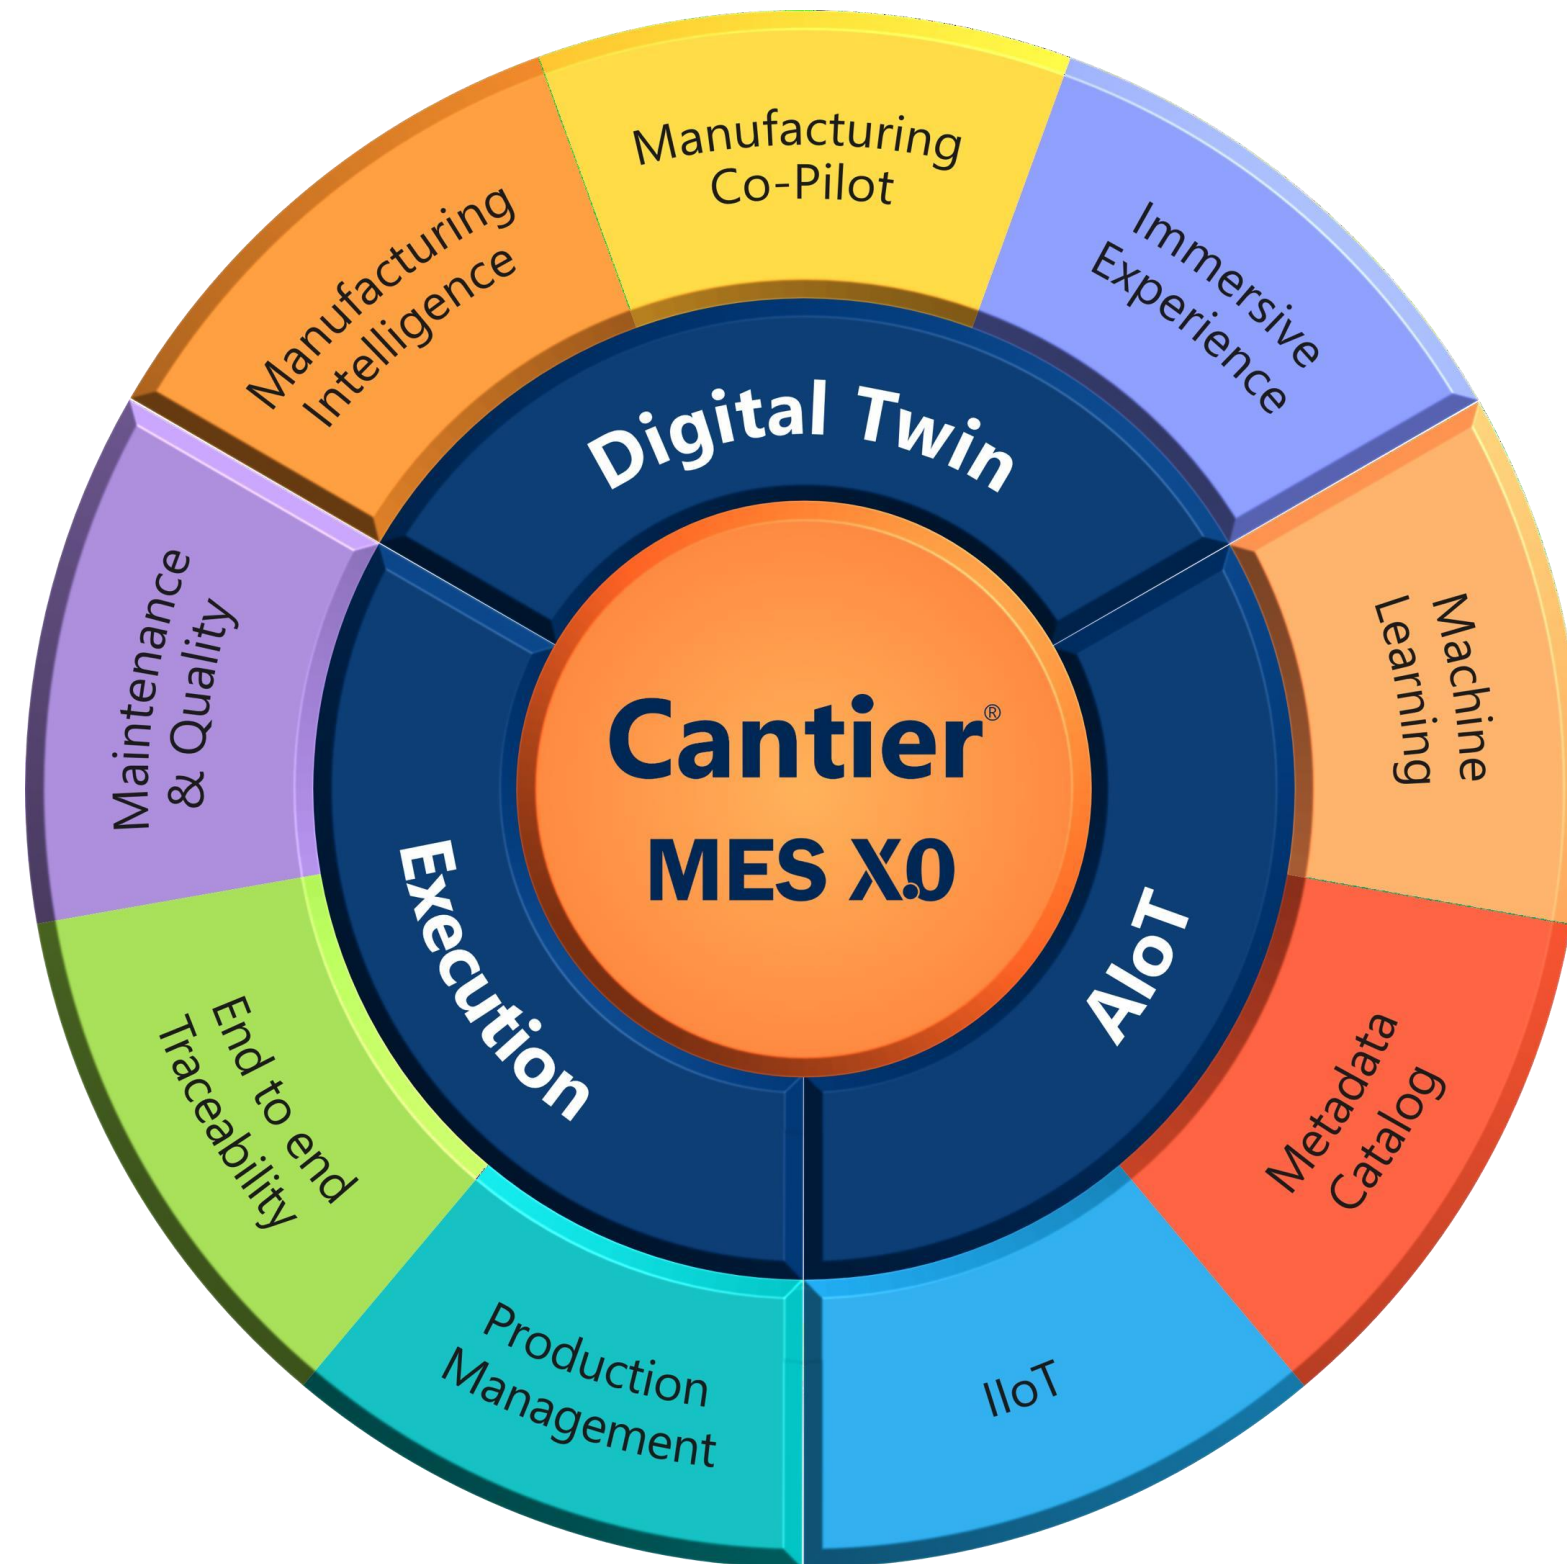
Cantier®
MES X.0

Digital Twin

AIoT

Execution

Manufacturing Co-Pilot

Immersive Experience

Machine Learning

Metadata Catalog

IIoT

Production Management

End to end Traceability

Maintenance & Quality

Manufacturing Intelligence